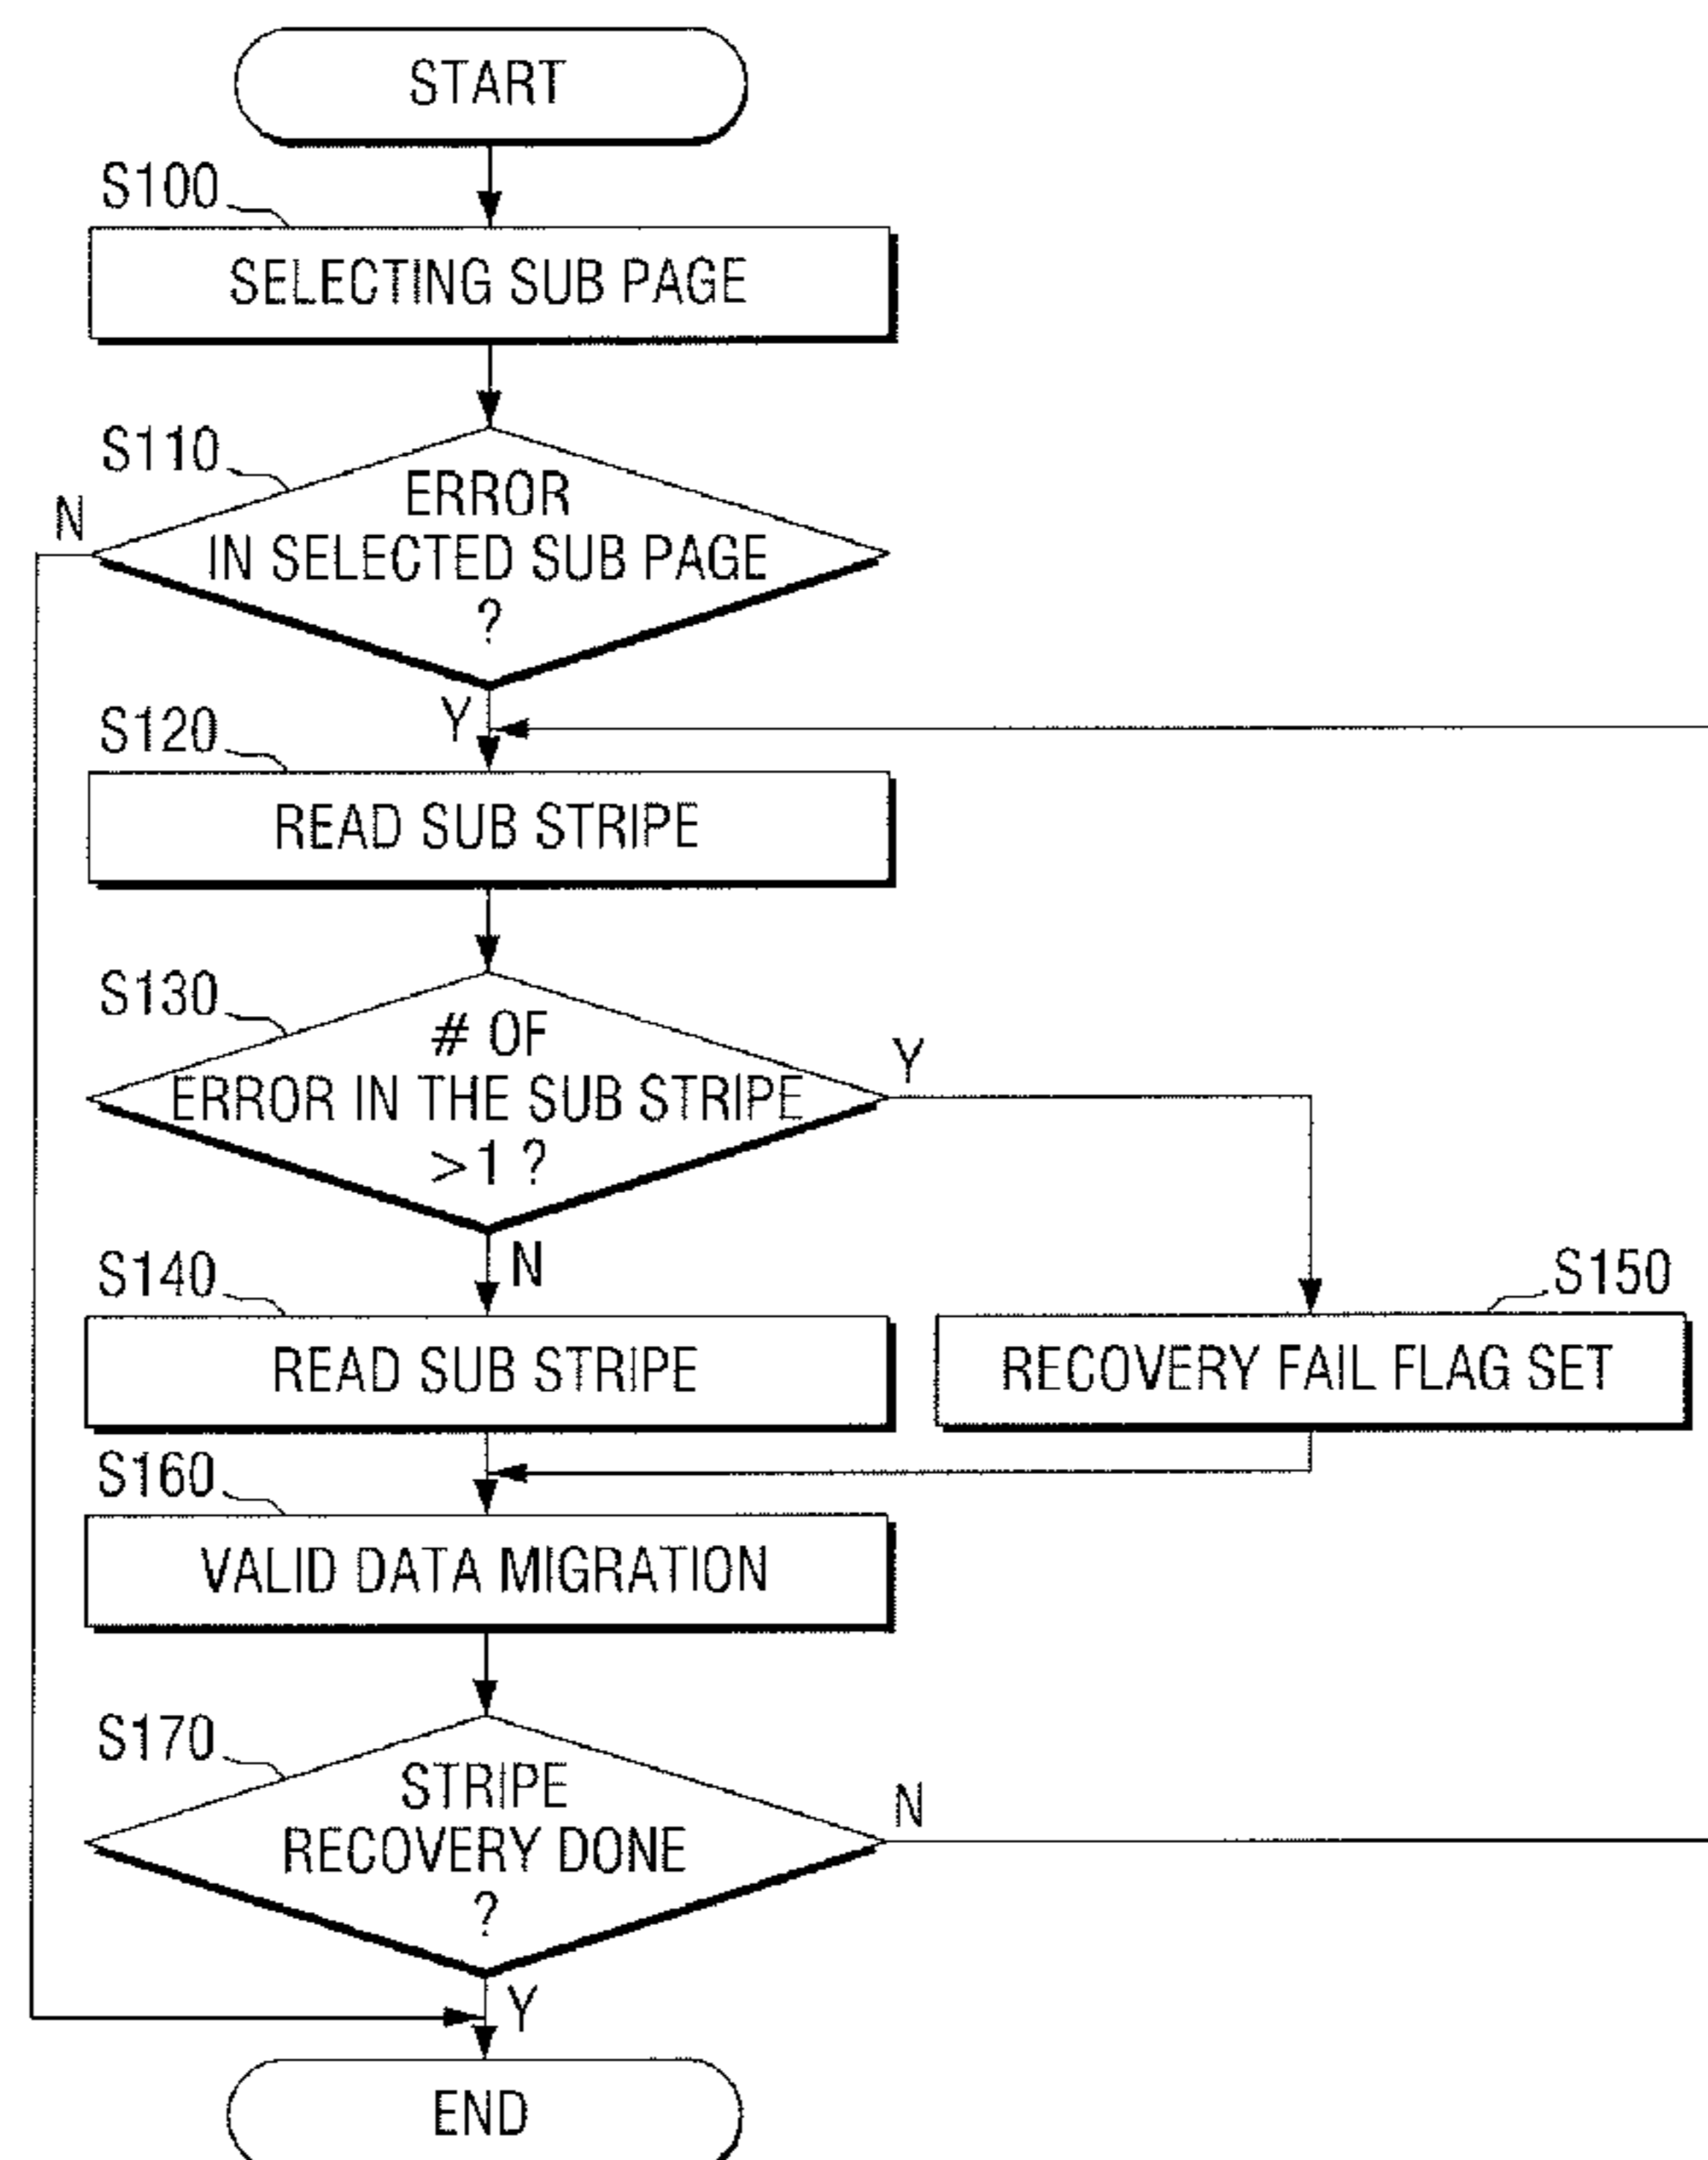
START

S100

SELECTING SUB PAGE

S110

ERROR IN SELECTED SUB PAGE ?

N

Y

S120

READ SUB STRIPE

S130

# OF ERROR IN THE SUB STRIPE >1 ?

Y

N

S140

READ SUB STRIPE

S150

RECOVERY FAIL FLAG SET

S160

VALID DATA MIGRATION

S170

STRIPE RECOVERY DONE ?

N

Y

END